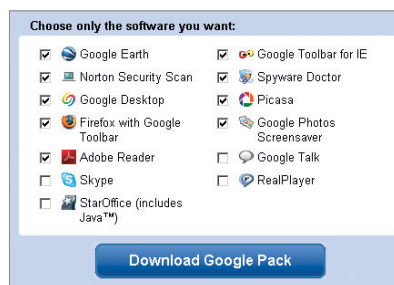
Choose only the software you want:

Google Earth
Norton Security Scan
Google Desktop
Firefox with Google Toolbar
Adobe Reader
Skype
StarOffice (includes Java™)

Google Toolbar for IE
Spyware Doctor
Picasa
Google Photos Screensaver
Google Talk
RealPlayer

Download Google Pack